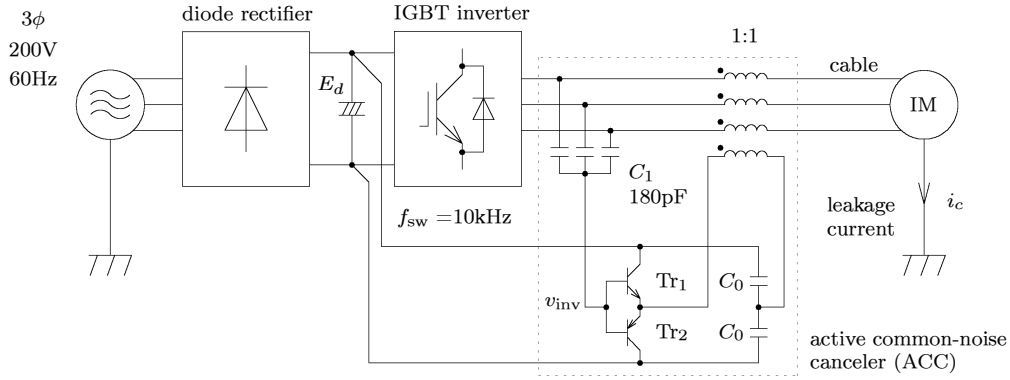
$3\phi$
200V
60Hz

diode rectifier

IGBT inverter

1:1

cable

IM

$E_d$

$C_1$
180pF

$f_{\text{sw}}$ =10kHz

leakage current

$i_c$

$v_{\text{inv}}$

$\text{Tr}_1$

$\text{Tr}_2$

$C_0$

$C_0$

active common-noise canceler (ACC)